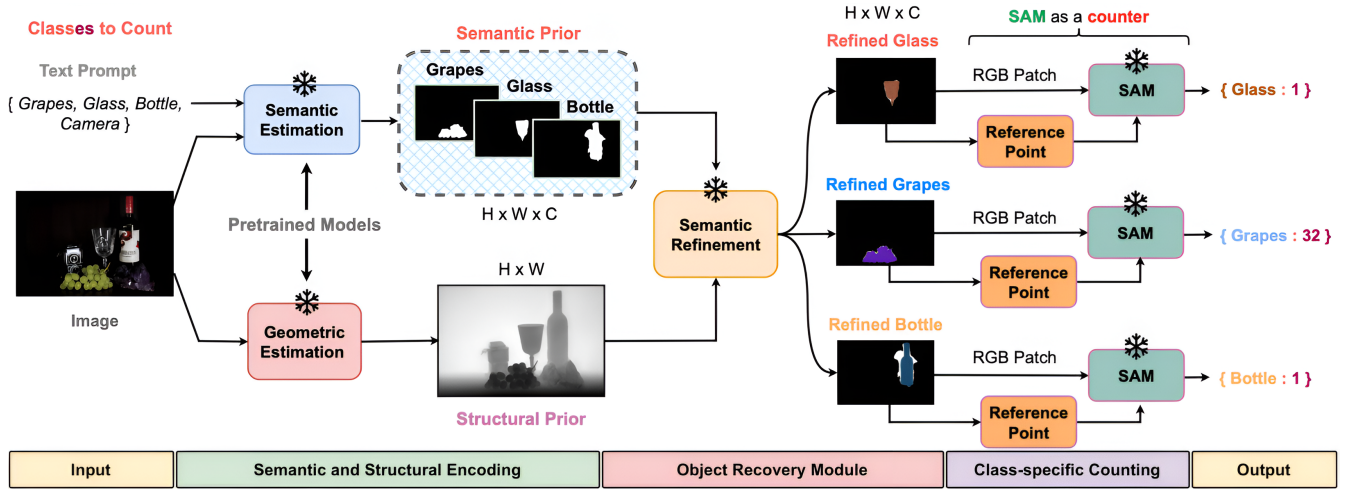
Classes to Count

Text Prompt

{ Grapes, Glass, Bottle, Camera }

Semantic Estimation

Semantic Prior

Grapes

Glass

Bottle

H x W x C

Pretrained Models

Image

Geometric Estimation

H x W

Structural Prior

Semantic Refinement

H x W x C

Refined Glass

SAM as a counter

RGB Patch

SAM

Reference Point

{ Glass : 1 }

Refined Grapes

RGB Patch

SAM

Reference Point

{ Grapes : 32 }

Refined Bottle

RGB Patch

SAM

Reference Point

{ Bottle : 1 }

| Input | Semantic and Structural Encoding | Object Recovery Module | Class-specific Counting | Output |
|---|---|---|---|---|